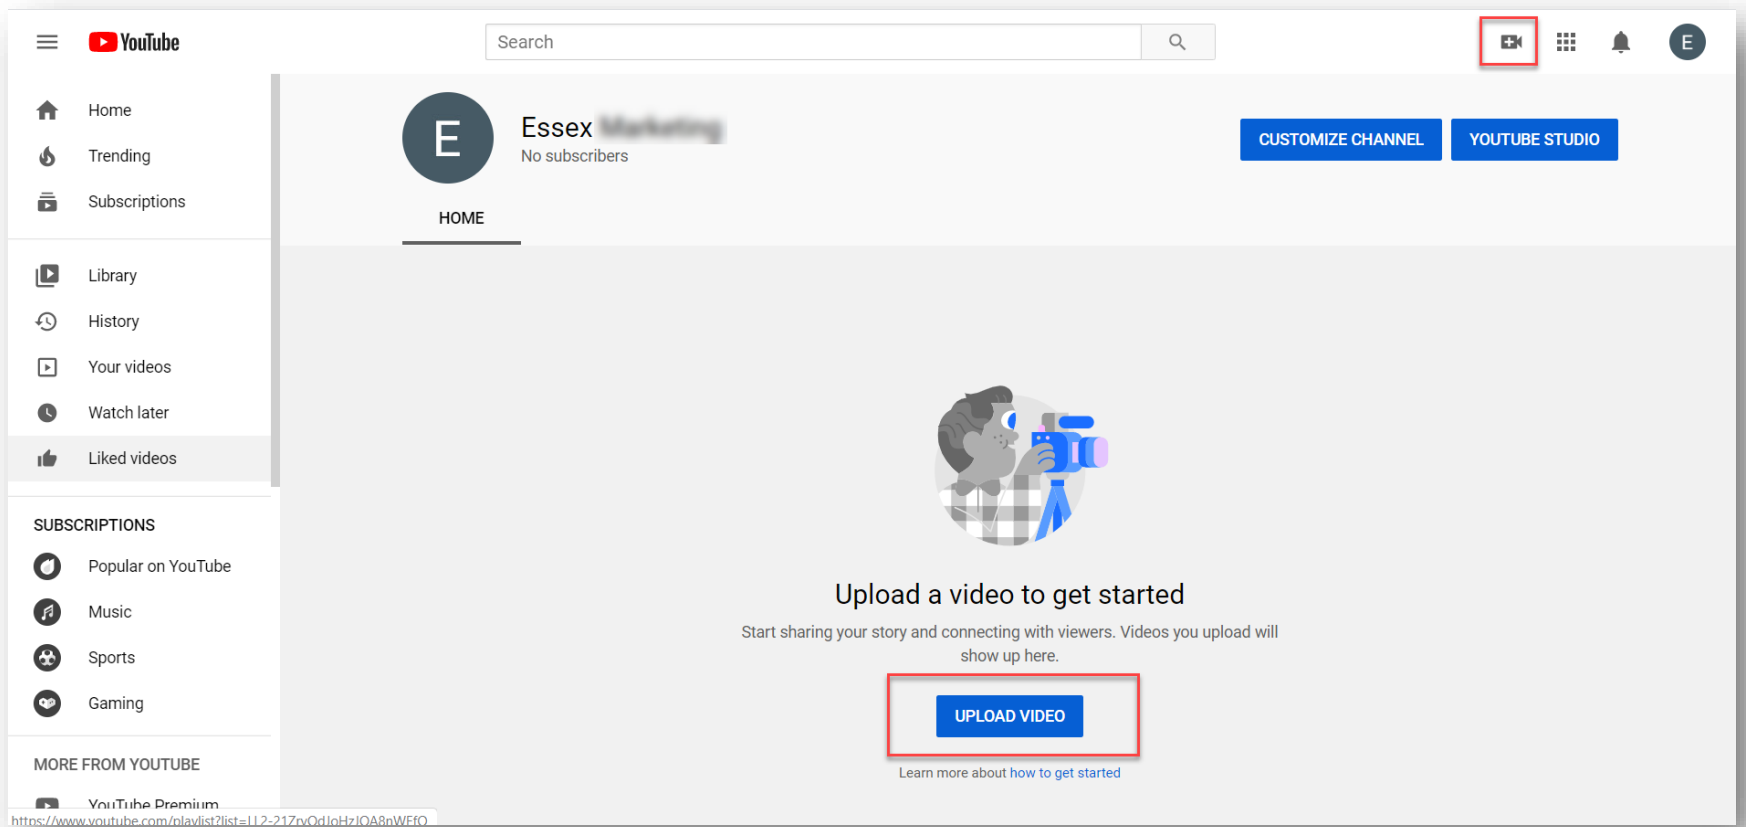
YouTube

Search

E

Home
Trending
Subscriptions

Library
History
Your videos
Watch later
Liked videos

SUBSCRIPTIONS
Popular on YouTube
Music
Sports
Gaming

MORE FROM YOUTUBE
YouTube Premium

E
Essex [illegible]
No subscribers

CUSTOMIZE CHANNEL
YOUTUBE STUDIO

HOME

Upload a video to get started

Start sharing your story and connecting with viewers. Videos you upload will show up here.

UPLOAD VIDEO

Learn more about how to get started

https://www.youtube.com/playlist?list=LL2-21ZryOdJoHzIOA8nWEfQ